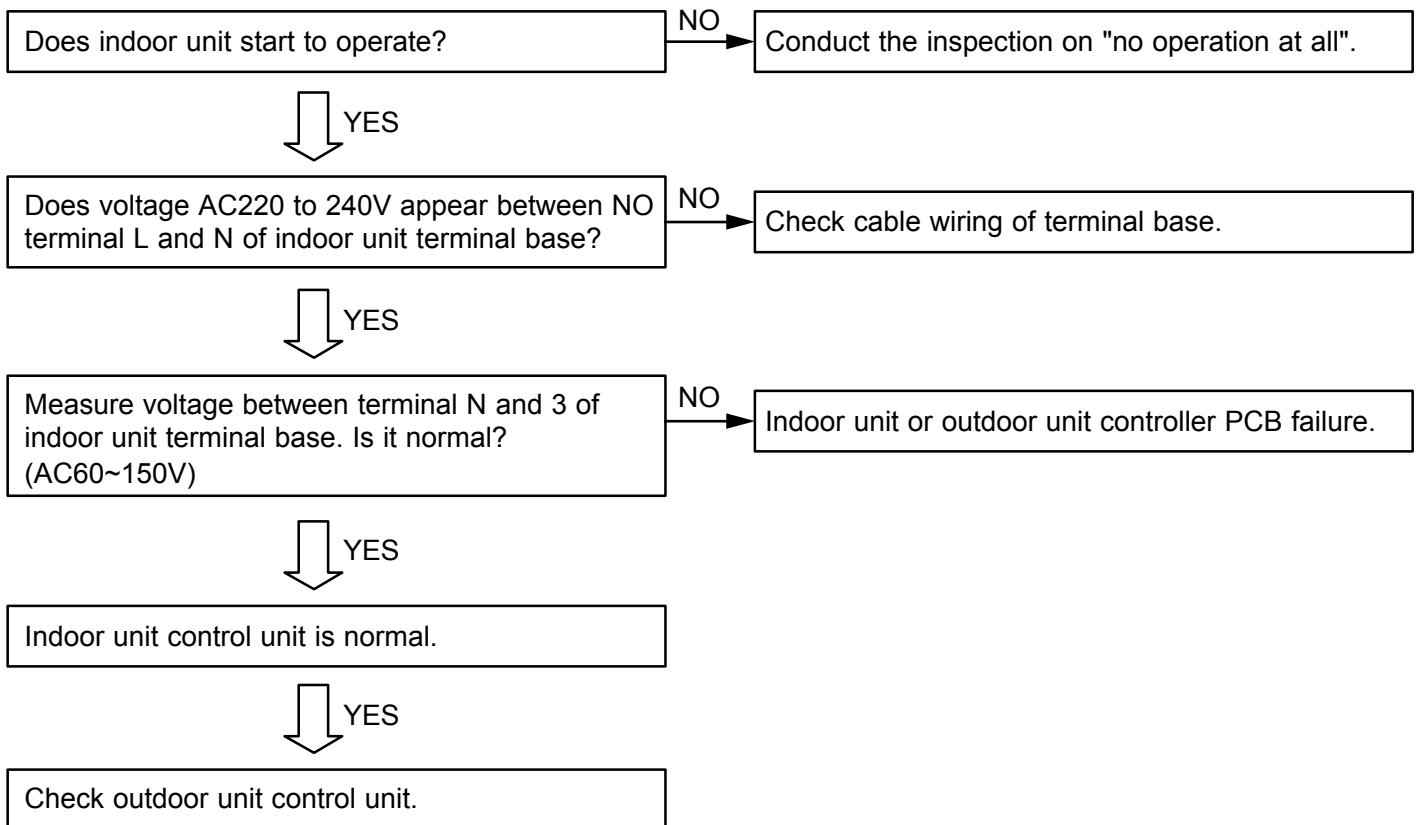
Does indoor unit start to operate?

NO

Conduct the inspection on "no operation at all".

YES

Does voltage AC220 to 240V appear between NO terminal L and N of indoor unit terminal base?

NO

Check cable wiring of terminal base.

YES

Measure voltage between terminal N and 3 of indoor unit terminal base. Is it normal? (AC60~150V)

NO

Indoor unit or outdoor unit controller PCB failure.

YES

Indoor unit control unit is normal.

YES

Check outdoor unit control unit.